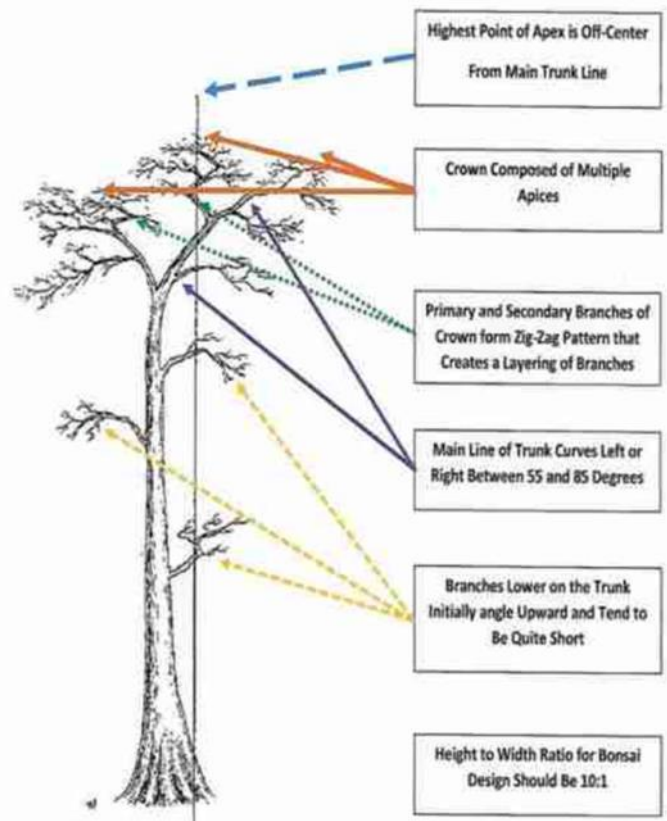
Highest Point of Apex is Off-Center From Main Trunk Line

Crown Composed of Multiple Apices

Primary and Secondary Branches of Crown form Zig-Zag Pattern that Creates a Layering of Branches

Main Line of Trunk Curves Left or Right Between 55 and 85 Degrees

Branches Lower on the Trunk Initially angle Upward and Tend to Be Quite Short

Height to Width Ratio for Bonsai Design Should Be 10:1